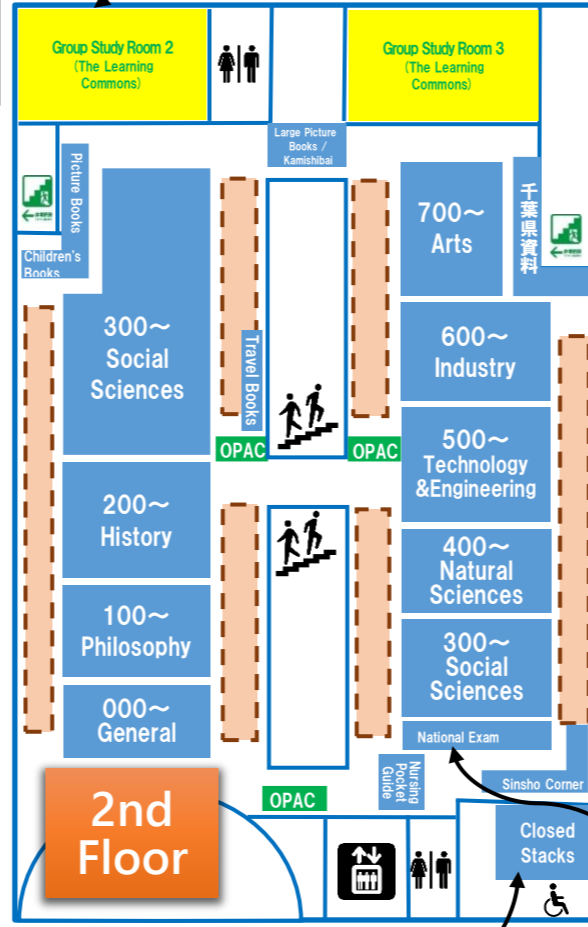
Group Study Room 2
(The Learning Commons)

Group Study Room 3
(The Learning Commons)

Large Picture Books / Kamishibai

Picture Books

Children's Books

700～
Arts

千葉県資料

300～
Social Sciences

Travel Books

600～
Industry

OPAC

OPAC

500～
Technology &Engineering

200～
History

400～
Natural Sciences

100～
Philosophy

300～
Social Sciences

000～
General

National Exam

Nursing Pocket Guide

Sinsho Corner

OPAC

2nd Floor

Closed Stacks